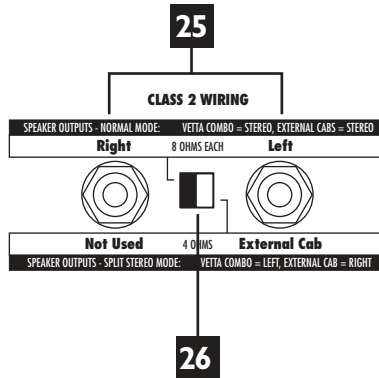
25

CLASS 2 WIRING

SPEAKER OUTPUTS - NORMAL MODE: VETTA COMBO = STEREO, EXTERNAL CABS = STEREO

Right 8 OHMS EACH Left

Not Used 4 OHMS External Cab

SPEAKER OUTPUTS - SPLIT STEREO MODE: VETTA COMBO = LEFT, EXTERNAL CAB = RIGHT

26